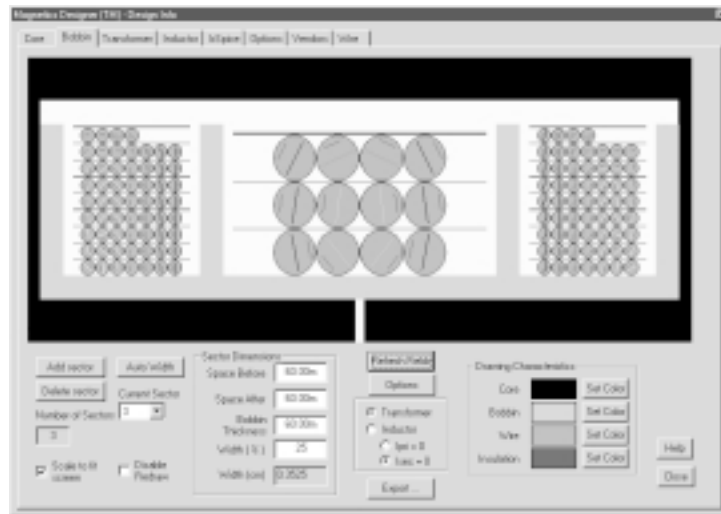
Magnetics Designer (TM) - Design Info

Core | Bobbin | Transformer | Inductor | MSpice | Options | Vendors | Wire

Add sector
Auto Width
Delete sector
Current Sector
3
Number of Sectors
3
Scale to fit screen
Disable Redraw

Sector Dimensions
Space Before 60.00m
Space After 60.00m
Bobbin Thickness 60.00m
Width (%) 25
Width (cm) 0.3525

Refresh Fields
Options
Transformer
Inductor
fpri = 0
Isec = 0
Export ...

Drawing Characteristics
Core Set Color
Bobbin Set Color
Wire Set Color
Insulation Set Color

Help
Close